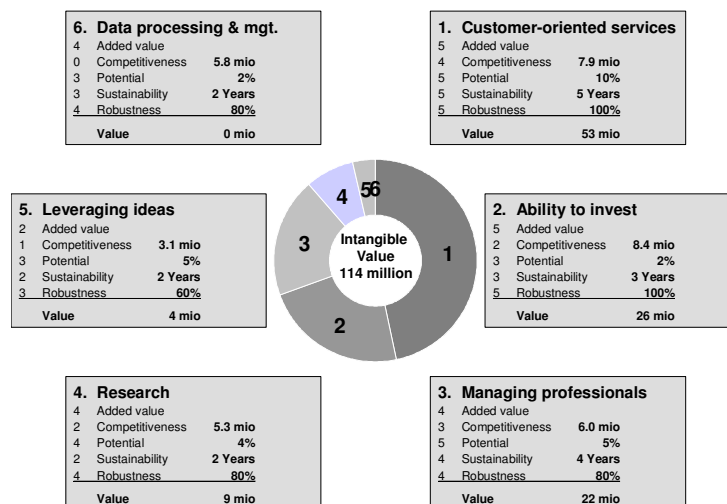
6. Data processing & mgt.
4 Added value
0 Competitiveness 5.8 mio
3 Potential 2%
3 Sustainability 2 Years
4 Robustness 80%
Value 0 mio

1. Customer-oriented services
5 Added value
4 Competitiveness 7.9 mio
5 Potential 10%
5 Sustainability 5 Years
5 Robustness 100%
Value 53 mio

5. Leveraging ideas
2 Added value
1 Competitiveness 3.1 mio
3 Potential 5%
2 Sustainability 2 Years
3 Robustness 60%
Value 4 mio

4
5
6
3
Intangible Value 114 million
1
2

2. Ability to invest
5 Added value
2 Competitiveness 8.4 mio
3 Potential 2%
3 Sustainability 3 Years
5 Robustness 100%
Value 26 mio

4. Research
4 Added value
2 Competitiveness 5.3 mio
4 Potential 4%
2 Sustainability 2 Years
4 Robustness 80%
Value 9 mio

3. Managing professionals
4 Added value
3 Competitiveness 6.0 mio
5 Potential 5%
4 Sustainability 4 Years
4 Robustness 80%
Value 22 mio